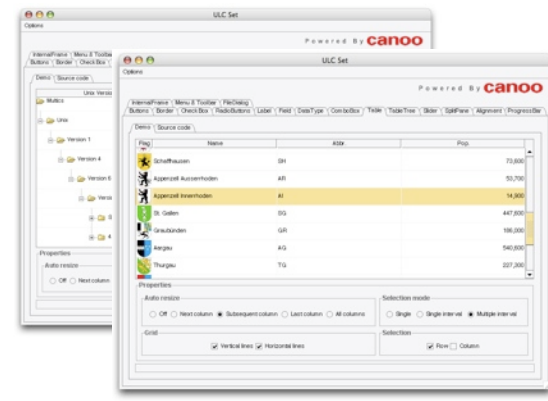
ULC Set
Options
Powered By canoo
InternalFrame | Menu & Toolbar
Buttons | Border | Check Box
Demo | Source code
Unix Version
Multics
Unix
Version 1
Version 4
Version 6
Version
Properties
Auto resize
Off Next column

ULC Set
Options
Powered By canoo
InternalFrame | Menu & Toolbar | FileDialog
Buttons | Border | Check Box | RadioButtons | Label | Field | DataType | ComboBox | Table | TableTree | Slider | SplitPane | Alignment | ProgressBar
Demo | Source code

| Flag | Name | Abbr | Pop. |
|---|---|---|---|
| | Schaffhausen | SH | 73,600 |
| | Appenzell Ausserrhoden | AR | 53,700 |
| | Appenzell Innerrhoden | AI | 14,800 |
| | St. Gallen | SG | 447,600 |
| | Graubünden | GR | 186,000 |
| | Aargau | AG | 540,600 |
| | Thurgau | TG | 227,300 |

Properties
Auto resize
Off Next column Subsequent column Last column All columns
Selection mode
Single Single interval Multiple interval
Grid
Vertical lines Horizontal lines
Selection
Row Column